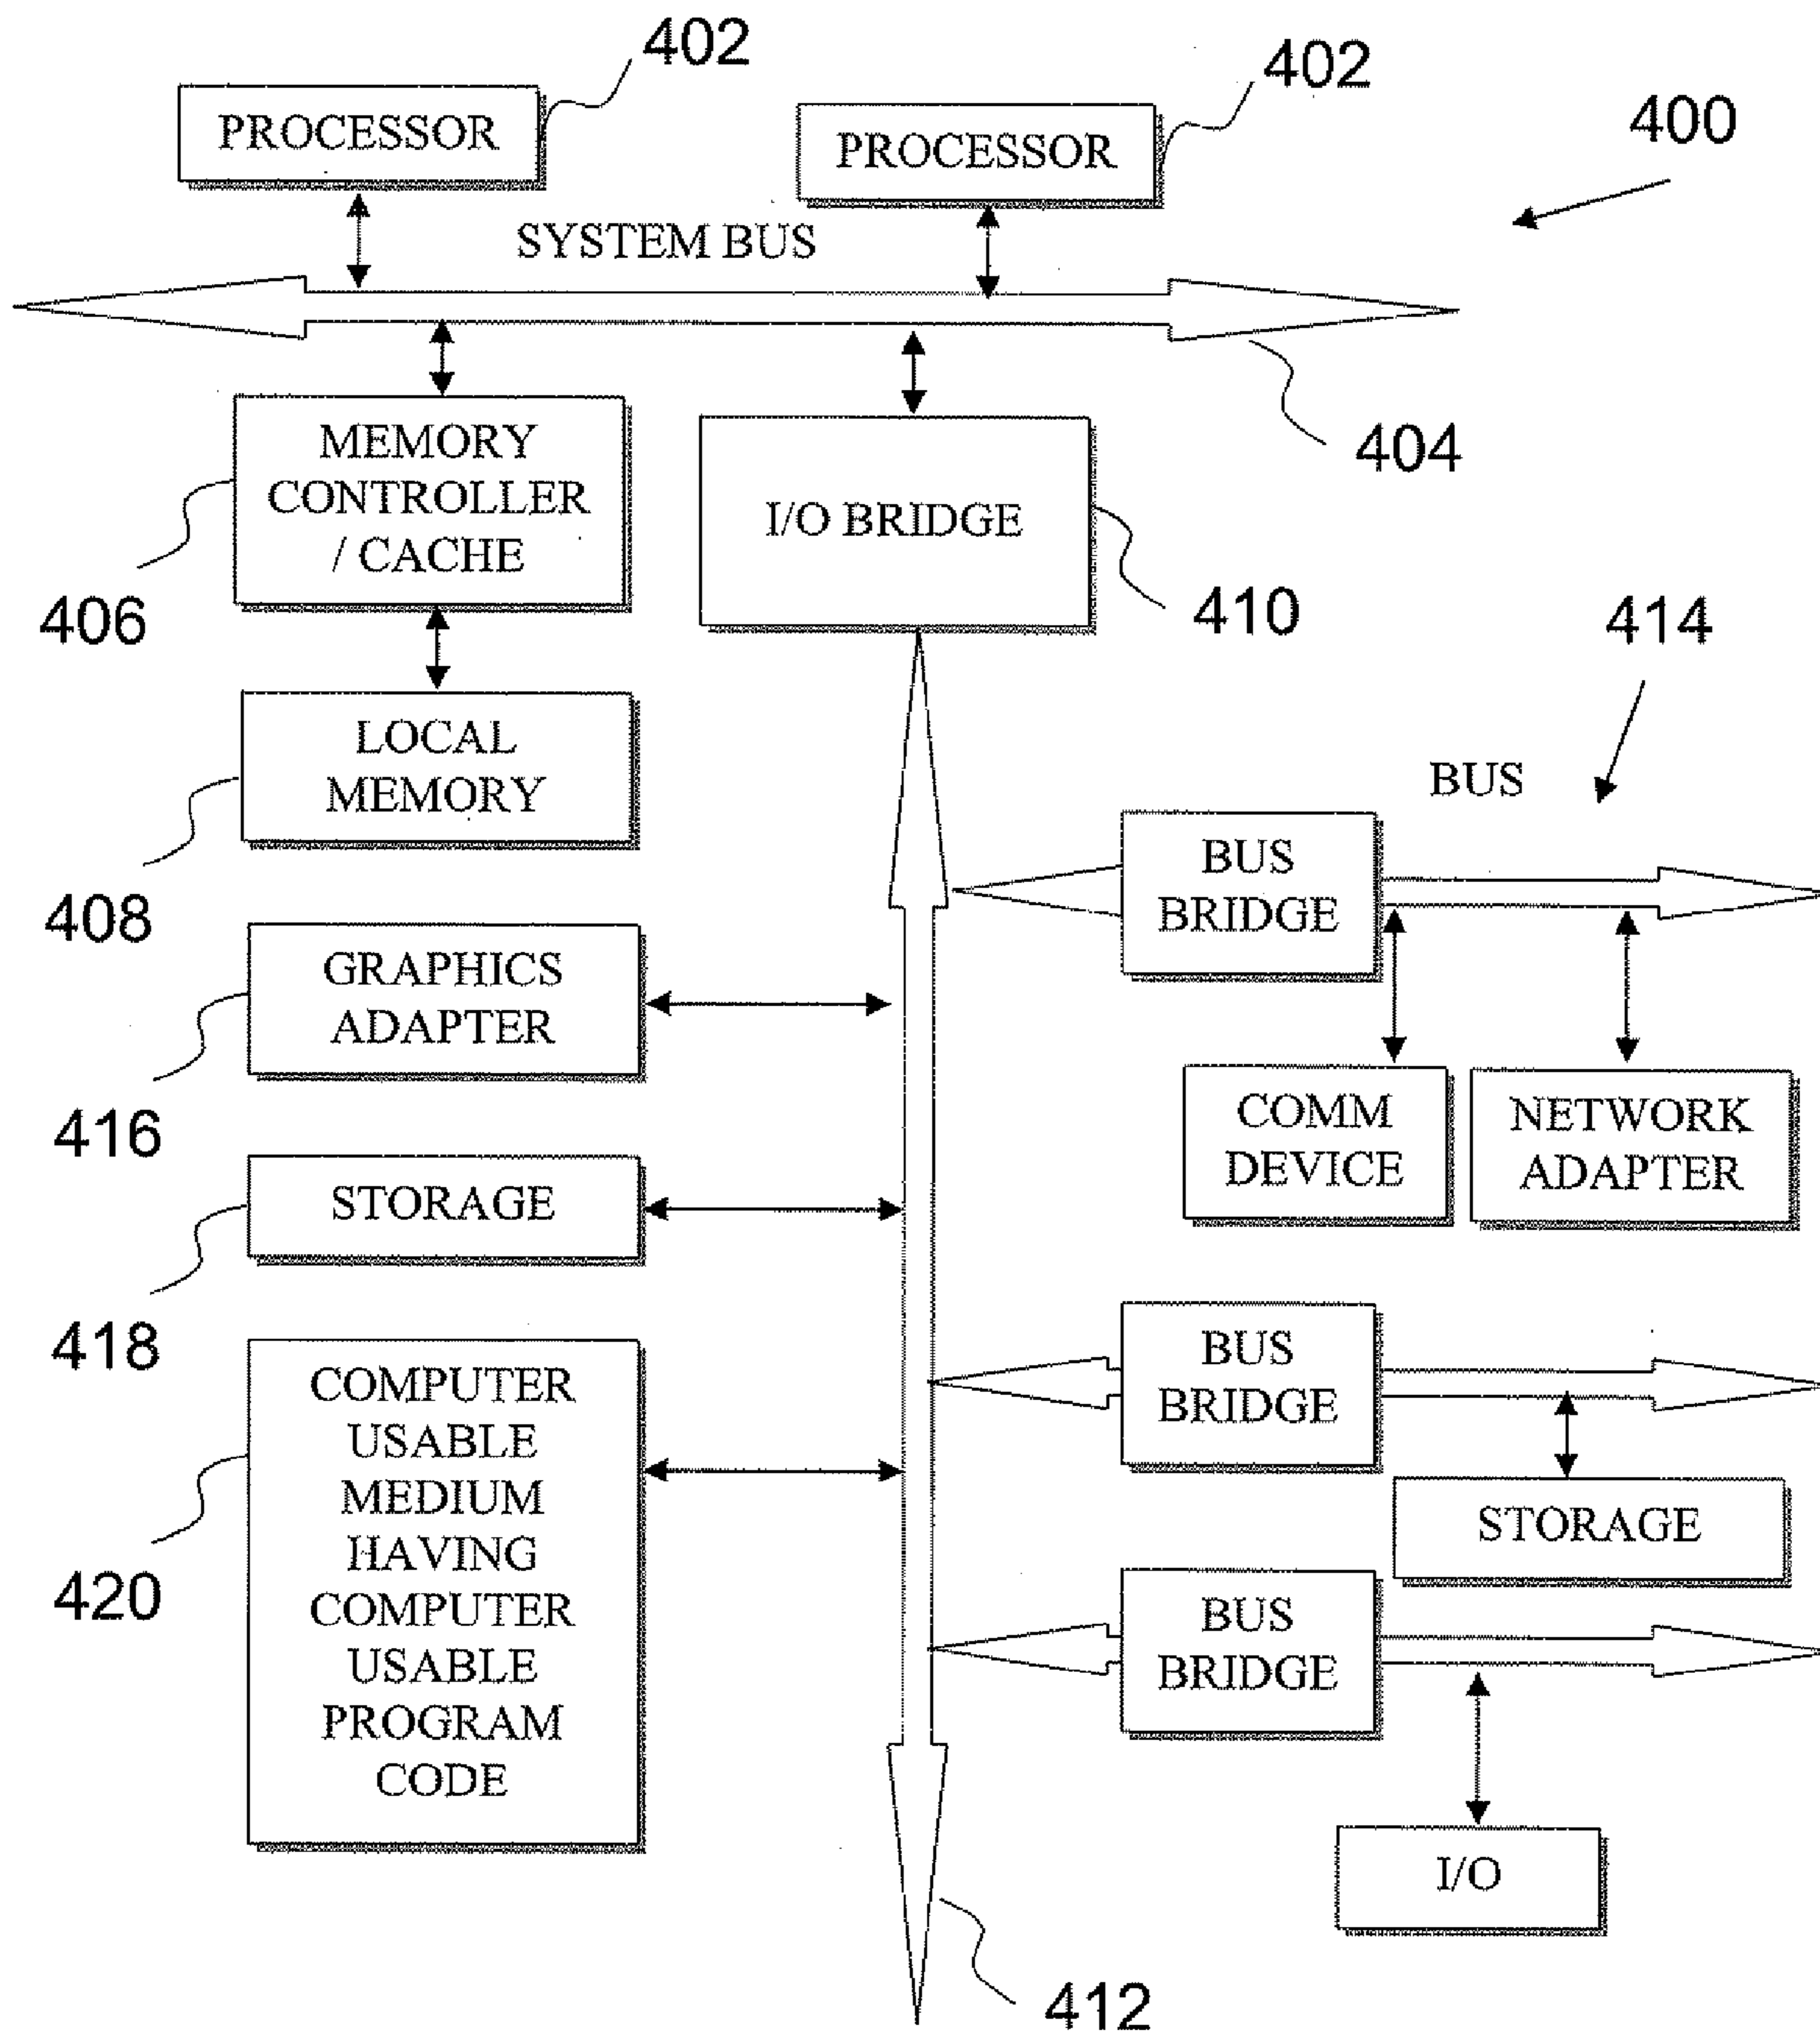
402
PROCESSOR
402
PROCESSOR
400
SYSTEM BUS
404
MEMORY CONTROLLER / CACHE
406
I/O BRIDGE
410
414
LOCAL MEMORY
408
BUS
BUS BRIDGE
GRAPHICS ADAPTER
416
COMM DEVICE
NETWORK ADAPTER
STORAGE
418
BUS BRIDGE
COMPUTER USABLE MEDIUM HAVING COMPUTER USABLE PROGRAM CODE
420
STORAGE
BUS BRIDGE
I/O
412